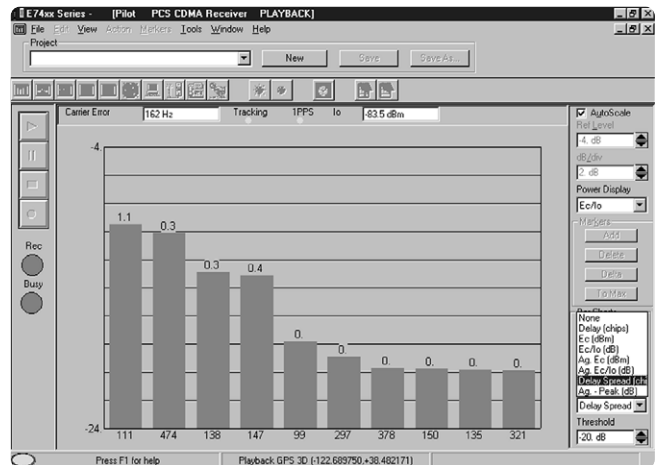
E74xx Series - [Pilot PCS CDMA Receiver PLAYBACK]

File Edit View Action Markers Tools Window Help

Project

New Save Save As...

Carrier Error 162 Hz Tracking 1PPS Io -83.5 dBm

Rec

Busy

-4

-24

| 1.1 | 0.3 | 0.3 | 0.4 | 0. | 0. | 0. | 0. | 0. | 0. |
|---|---|---|---|---|---|---|---|---|---|
| 111 | 474 | 138 | 147 | 99 | 297 | 378 | 150 | 135 | 321 |

AutoScale
Ref Level
4. dB
dB/div
2. dB
Power Display
Ec/Io
Markers
Add
Delete
Delta
To Max
None
Delay (chips)
Ec (dBm)
Ec/Io (dB)
Ag. Ec (dBm)
Ag. Ec/Io (dB)
Delay Spread (chi
Ag. - Peak (dB)
Delay Spread
Threshold
-20. dB

Press F1 for help Playback GPS 3D (-122.689750,+38.482171)